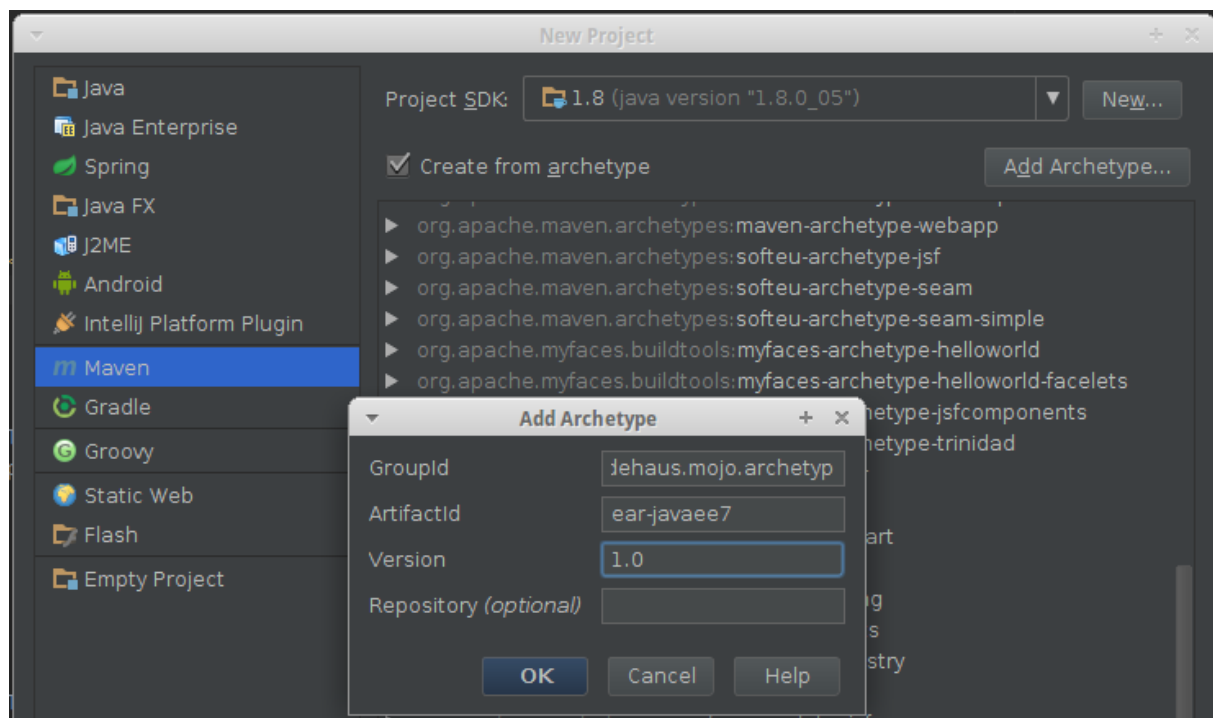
New Project

Java
Java Enterprise
Spring
Java FX
J2ME
Android
IntelliJ Platform Plugin
Maven
Gradle
Groovy
Static Web
Flash
Empty Project

Project SDK: 1.8 (java version "1.8.0_05")
New...
Create from archetype
Add Archetype...

org.apache.maven.archetypes:maven-archetype-webapp
org.apache.maven.archetypes:softeu-archetype-jsf
org.apache.maven.archetypes:softeu-archetype-seam
org.apache.maven.archetypes:softeu-archetype-seam-simple
org.apache.myfaces.buildtools:myfaces-archetype-helloworld
org.apache.myfaces.buildtools:myfaces-archetype-helloworld-facelets
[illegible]etype-jsfcomponents
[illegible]etype-trinidad
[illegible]art
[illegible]g
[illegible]s
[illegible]stry

Add Archetype
GroupId dehaus.mojo.archetyp
ArtifactId ear-javaee7
Version 1.0
Repository (optional)
OK
Cancel
Help